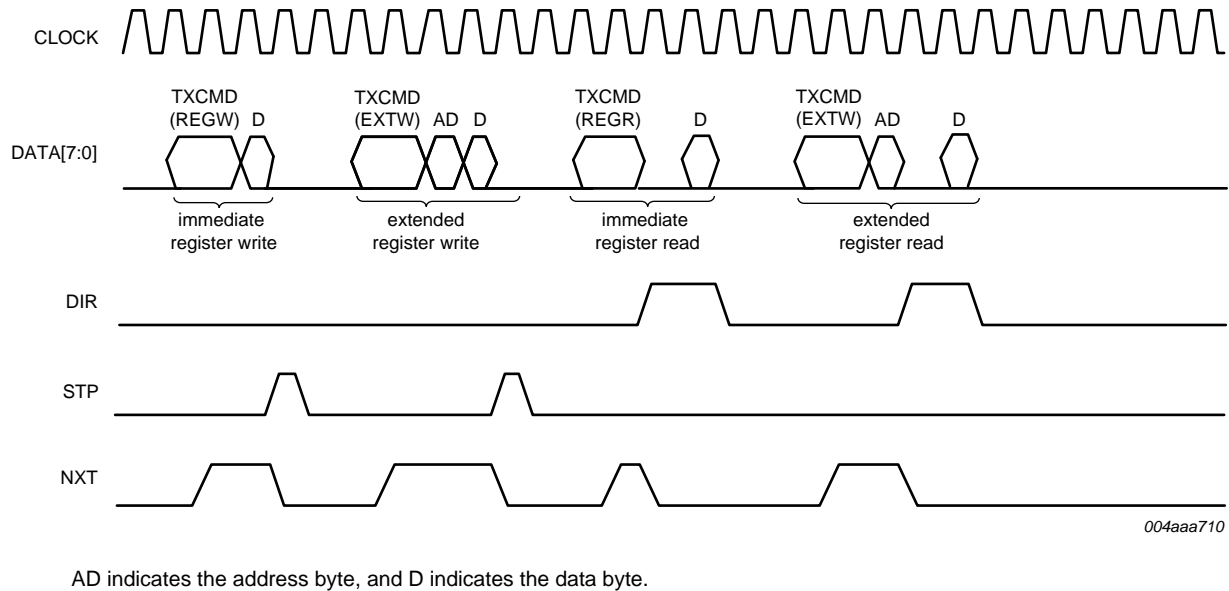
CLOCK

TXCMD (REGW) D

TXCMD (EXTW) AD D

TXCMD (REGR) D

TXCMD (EXTW) AD D

DATA[7:0]

immediate register write

extended register write

immediate register read

extended register read

DIR

STP

NXT

004aaa710

AD indicates the address byte, and D indicates the data byte.